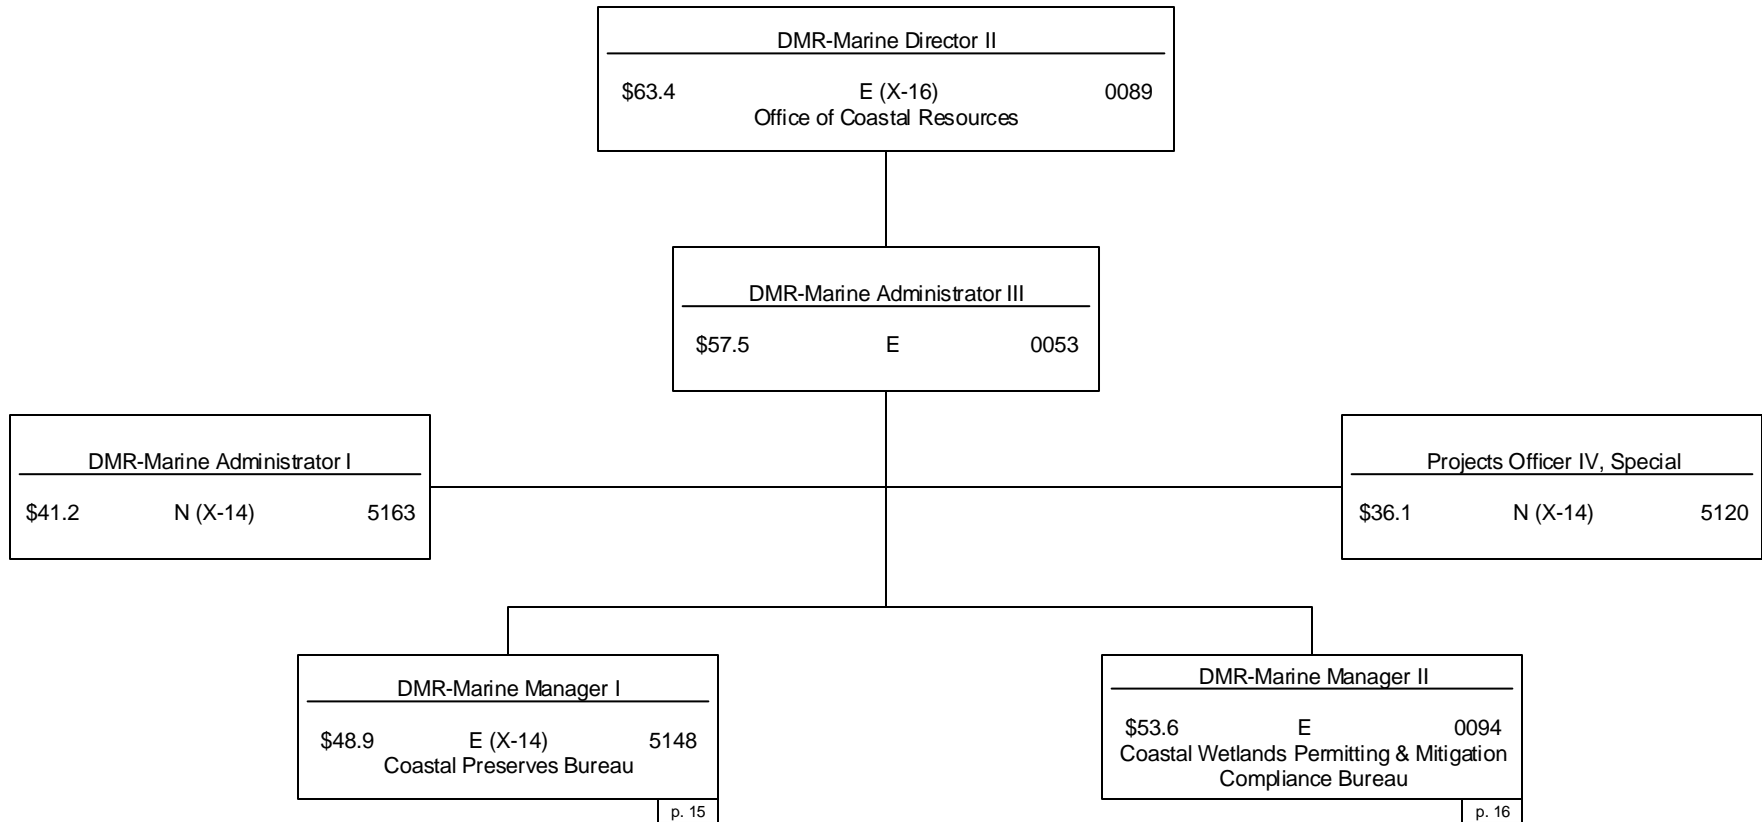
DMR-Marine Director II

$63.4 E (X-16) 0089
Office of Coastal Resources

DMR-Marine Administrator III

$57.5 E 0053

DMR-Marine Administrator I

$41.2 N (X-14) 5163

Projects Officer IV, Special

$36.1 N (X-14) 5120

DMR-Marine Manager I

$48.9 E (X-14) 5148
Coastal Preserves Bureau

p. 15

DMR-Marine Manager II

$53.6 E 0094
Coastal Wetlands Permitting & Mitigation Compliance Bureau

p. 16